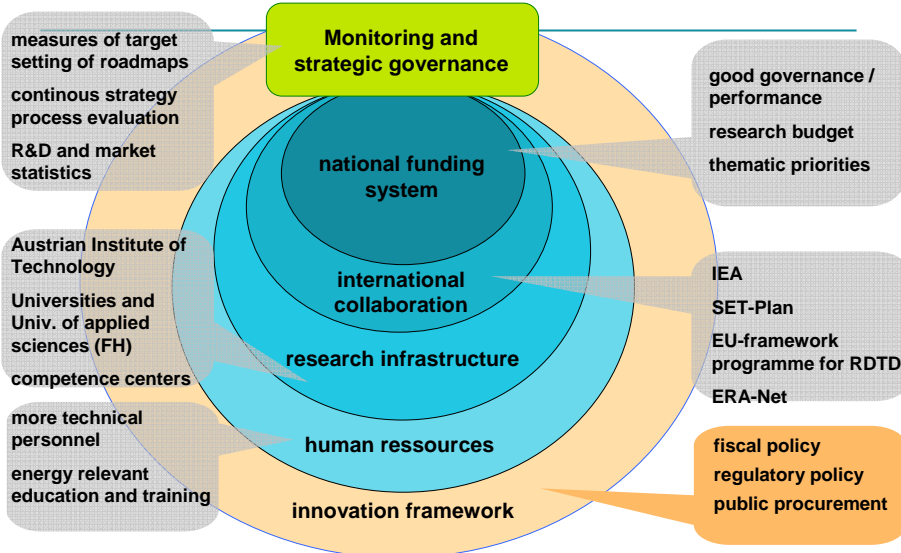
Monitoring and strategic governance

measures of target setting of roadmaps

continous strategy process evaluation

R&D and market statistics

good governance / performance

research budget

thematic priorities

national funding system

international collaboration

research infrastructure

human ressources

innovation framework

Austrian Institute of Technology

Universities and Univ. of applied sciences (FH)

competence centers

IEA

SET-Plan

EU-framework programme for RDTD

ERA-Net

more technical personnel

energy relevant education and training

fiscal policy

regulatory policy

public procurement